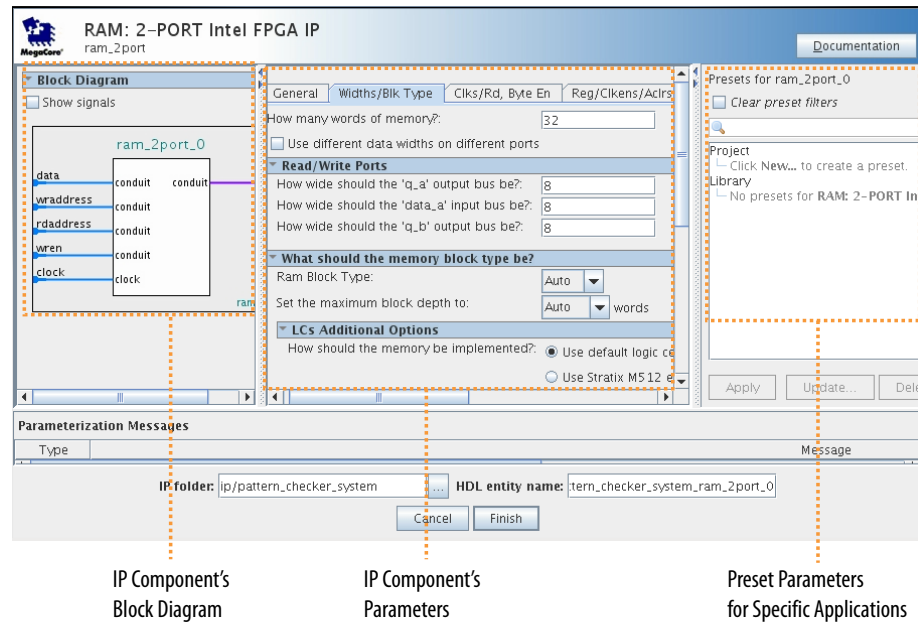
MegaCore

RAM: 2-PORT Intel FPGA IP
ram_2port

Documentation

Block Diagram
Show signals

ram_2port_0

data
wraddress
rdaddress
wren
clock

conduit
conduit
conduit
conduit
clock

conduit

ram

General | Widths/Blk Type | Clks/Rd, Byte En | Reg/Clkens/Aclrs

How many words of memory?: 32

Use different data widths on different ports

Read/Write Ports

How wide should the 'q_a' output bus be?: 8
How wide should the 'data_a' input bus be?: 8
How wide should the 'q_b' output bus be?: 8

What should the memory block type be?

Ram Block Type: Auto

Set the maximum block depth to: Auto words

LCs Additional Options

How should the memory be implemented?: Use default logic ce

Use Stratix M512 e

Presets for ram_2port_0

Clear preset filters

Project
Click New... to create a preset.
Library
No presets for RAM: 2-PORT In

Apply | Update... | Dele

Parameterization Messages

Type | Message

IP folder: ip/pattern_checker_system ... HDL entity name: tern_checker_system_ram_2port_0

Cancel | Finish

IP Component's Block Diagram

IP Component's Parameters

Preset Parameters for Specific Applications